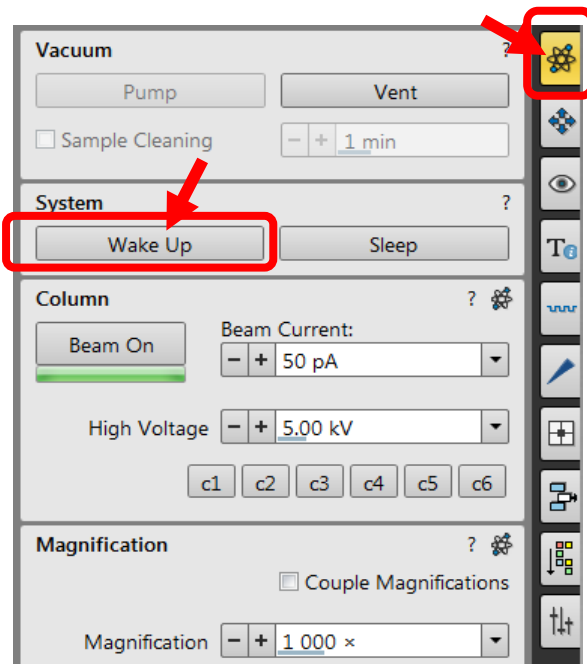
Vacuum ?

Pump Vent

Sample Cleaning − + 1 min

System ?

Wake Up Sleep

Column ?

Beam On

Beam Current:

− + 50 pA

High Voltage − + 5.00 kV

c1 c2 c3 c4 c5 c6

Magnification ?

Couple Magnifications

Magnification − + 1 000 ×